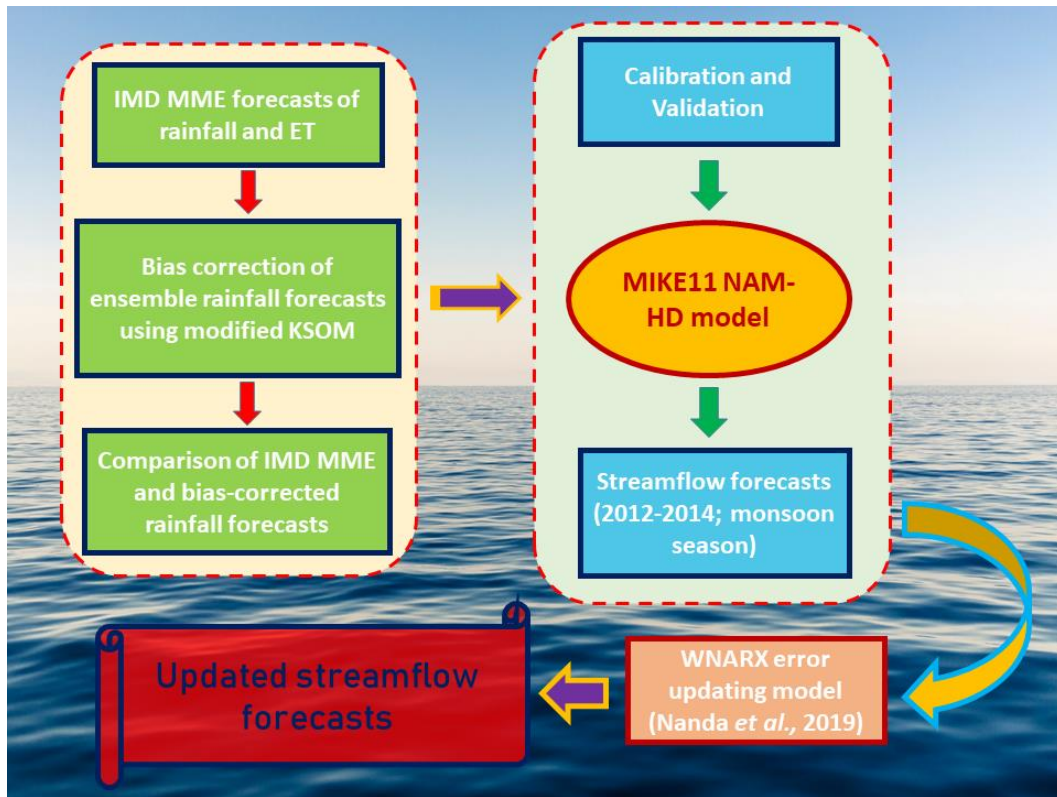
IMD MME forecasts of rainfall and ET

Bias correction of ensemble rainfall forecasts using modified KSOM

Comparison of IMD MME and bias-corrected rainfall forecasts

Calibration and Validation

MIKE11 NAM-HD model

Streamflow forecasts (2012-2014; monsoon season)

WNARX error updating model (Nanda et al., 2019)

Updated streamflow forecasts